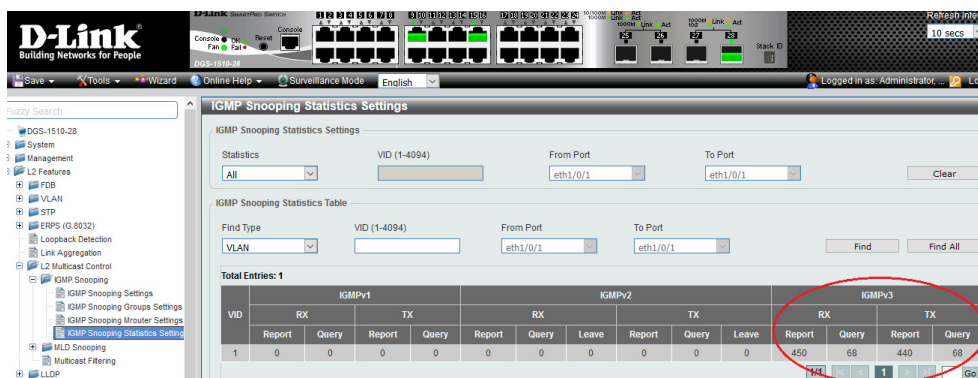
D-Link
Building Networks for People

D-Link SmartPro Switch
Console Reset Console
Fan Fail
DGS-1510-28
1 2 3 4 5 6 7 8 9 10 11 12 13 14 15 16 17 18 19 20 21 22 23 24
10/100M Link Act 1000M
1000M Link Act
1000M 10G Link Act
25 26 27 28
Stack ID

Refresh Interval
10 secs

Save Tools Wizard Online Help Surveillance Mode English
Logged in as: Administrator, ...

Fuzzy Search

DGS-1510-28
System
Management
L2 Features
FDB
VLAN
STP
ERPS (G.8032)
Loopback Detection
Link Aggregation
L2 Multicast Control
IGMP Snooping
IGMP Snooping Settings
IGMP Snooping Groups Settings
IGMP Snooping Mrouter Settings
IGMP Snooping Statistics Settings
MLD Snooping
Multicast Filtering
LLDP

IGMP Snooping Statistics Settings

IGMP Snooping Statistics Settings
Statistics
All
VID (1-4094)
From Port
eth1/0/1
To Port
eth1/0/1
Clear

IGMP Snooping Statistics Table
Find Type
VLAN
VID (1-4094)
From Port
eth1/0/1
To Port
eth1/0/1
Find
Find All

Total Entries: 1

| VID | IGMPv1 | | | | IGMPv2 | | | | | | IGMPv3 | | | |
|---|---|---|---|---|---|---|---|---|---|---|---|---|---|---|
| | RX | | TX | | RX | | | TX | | | RX | | TX | |
| | Report | Query | Report | Query | Report | Query | Leave | Report | Query | Leave | Report | Query | Report | Query |
| 1 | 0 | 0 | 0 | 0 | 0 | 0 | 0 | 0 | 0 | 0 | 450 | 68 | 440 | 68 |

1/1 1 Go